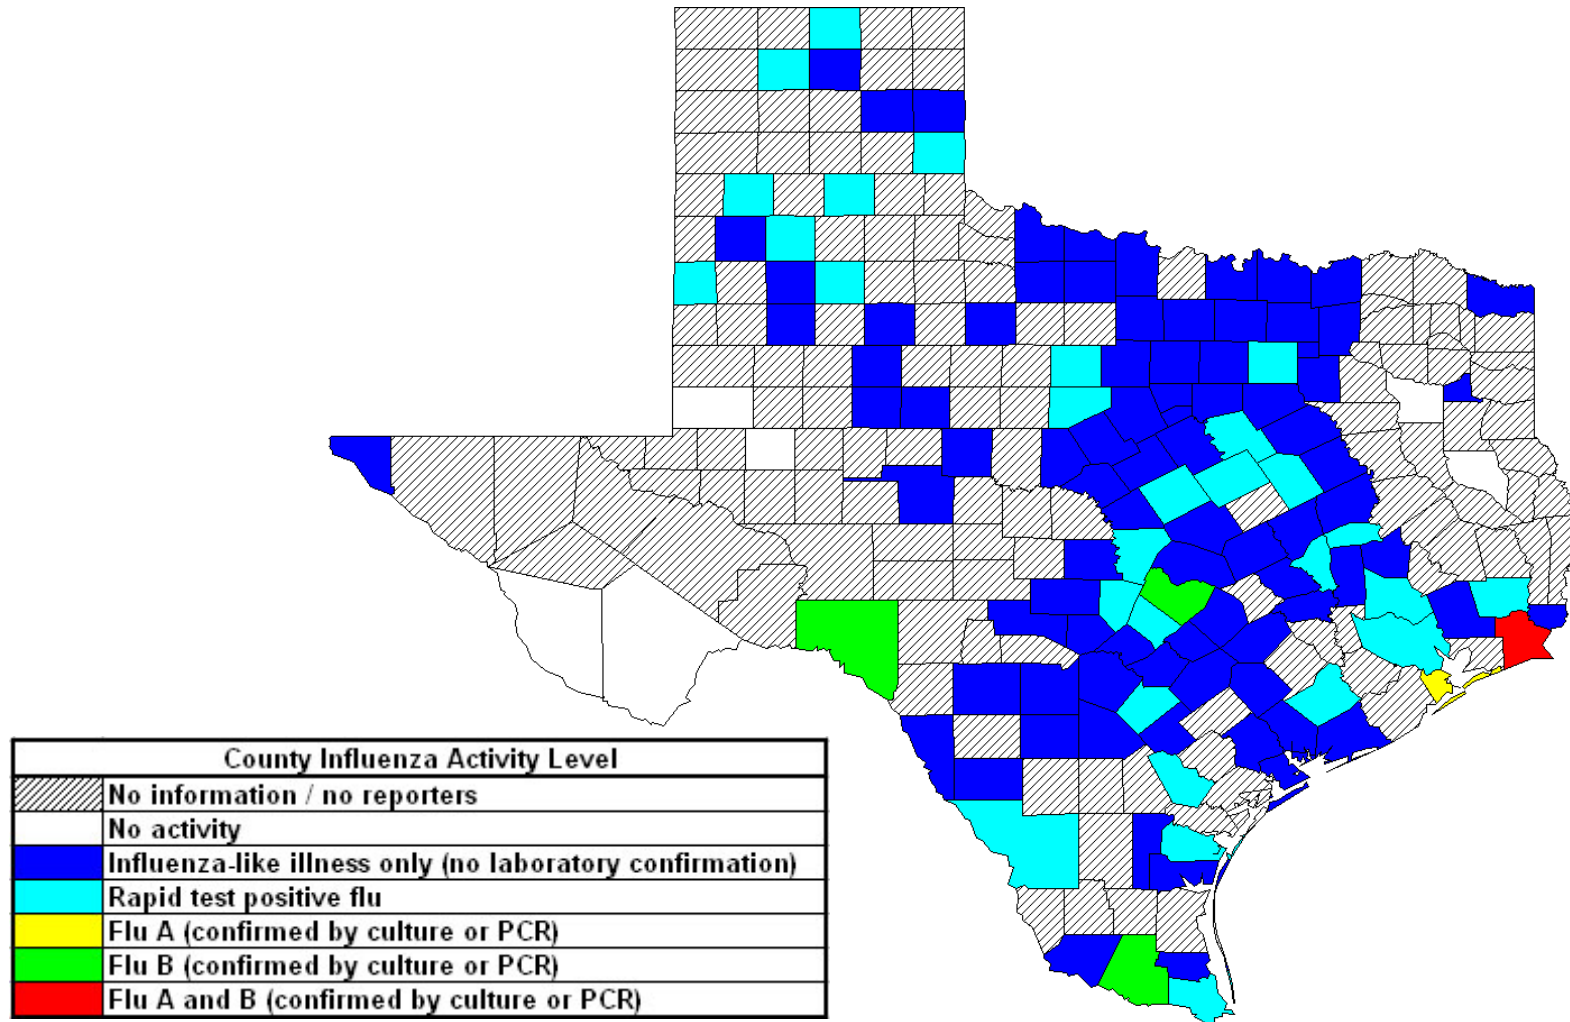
| County Influenza Activity Level | |
|---|---|
| | No information / no reporters |
| | No activity |
| | Influenza-like illness only (no laboratory confirmation) |
| | Rapid test positive flu |
| | Flu A (confirmed by culture or PCR) |
| | Flu B (confirmed by culture or PCR) |
| | Flu A and B (confirmed by culture or PCR) |